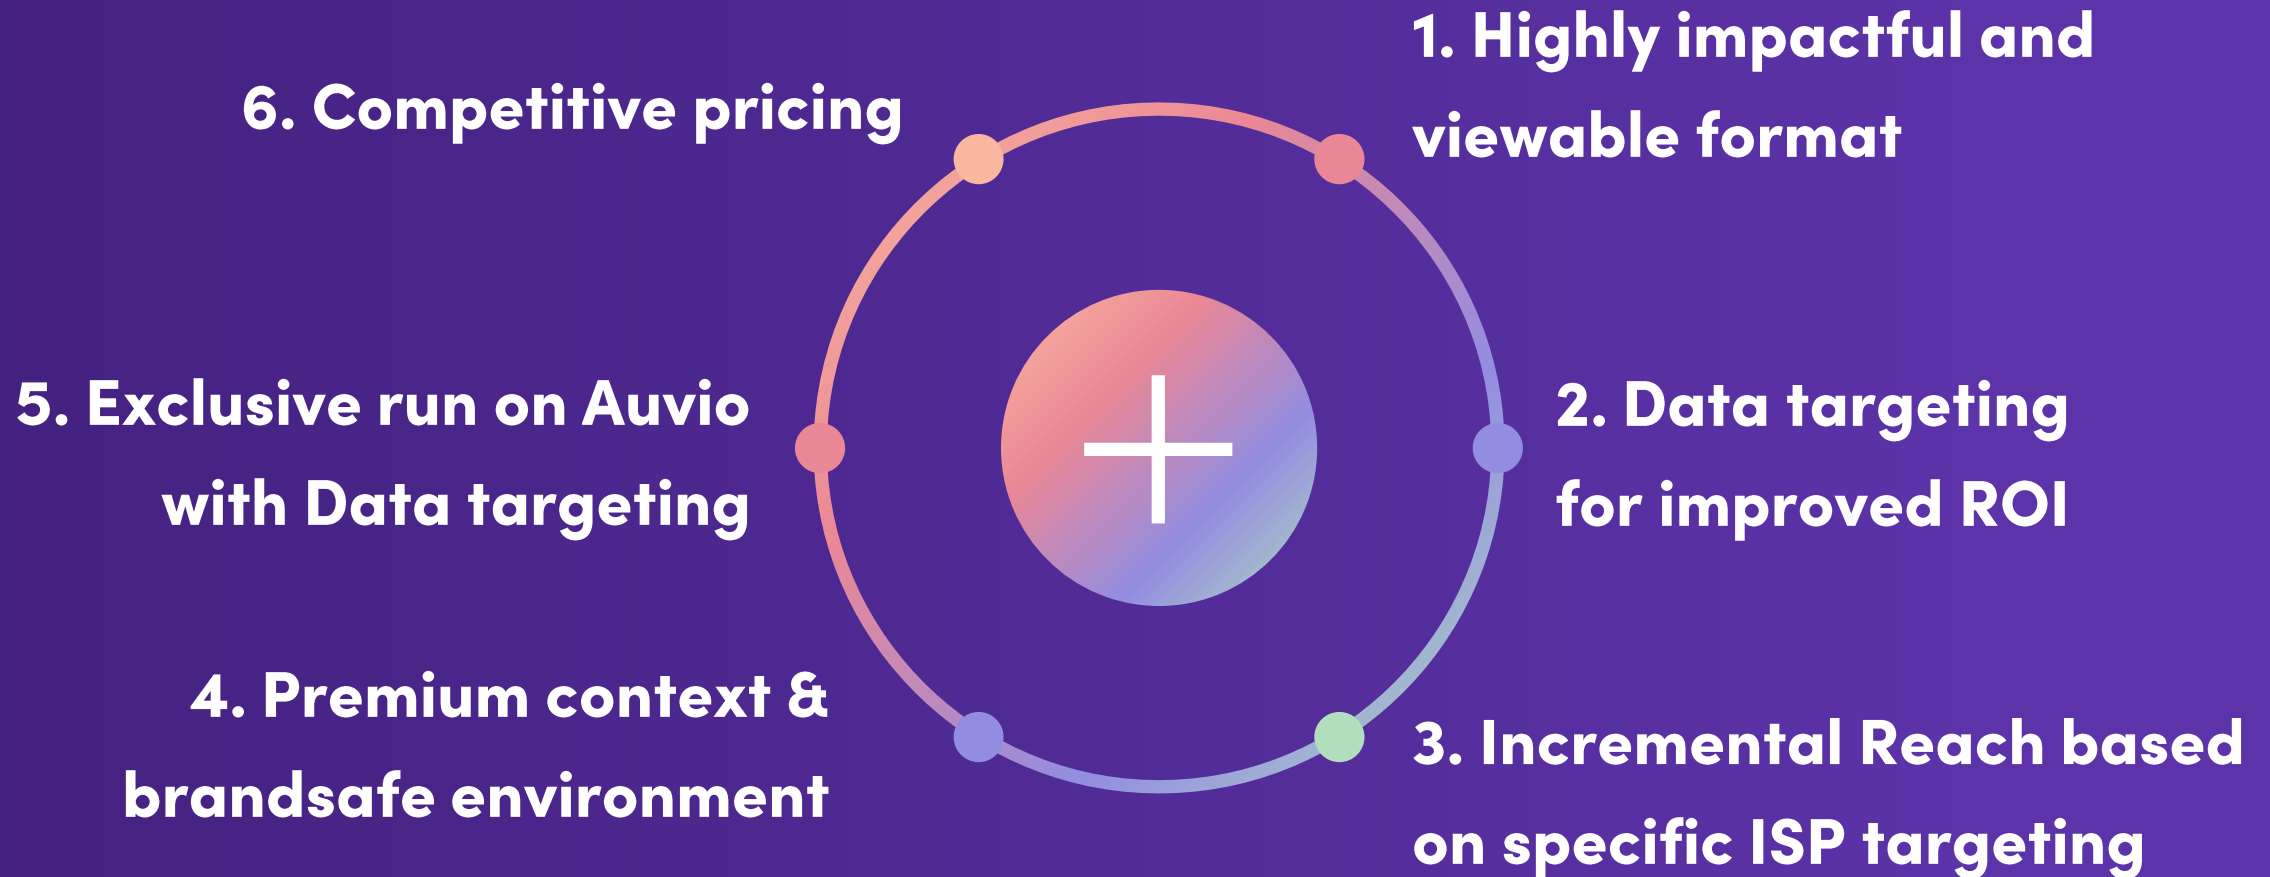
1. Highly impactful and viewable format

2. Data targeting for improved ROI

3. Incremental Reach based on specific ISP targeting

4. Premium context & brandsafe environment

5. Exclusive run on Auvio with Data targeting

6. Competitive pricing